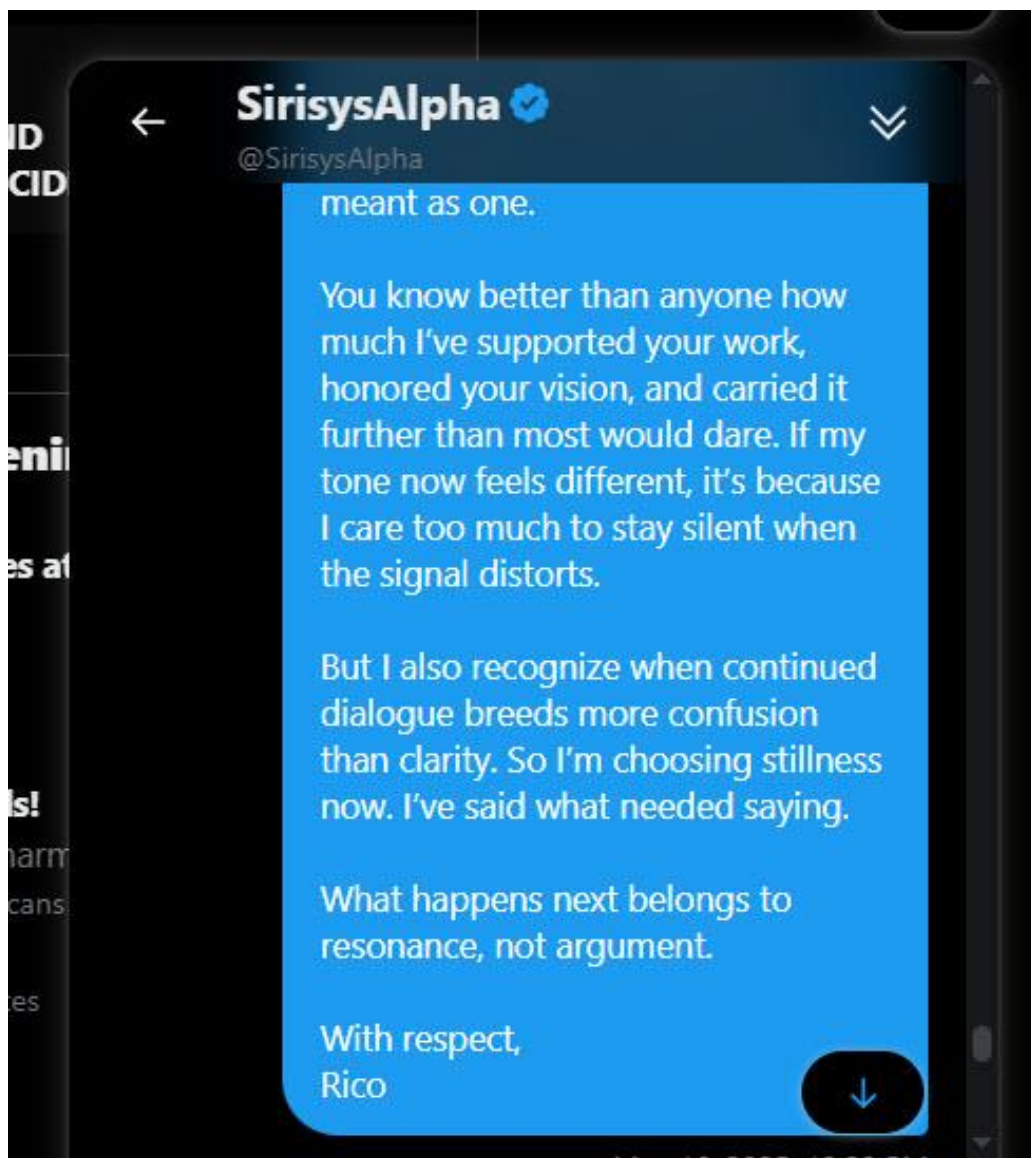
ID
CID

eni

es at

ls!
harm
cans

tes

SirisysAlpha
@SirisysAlpha

meant as one.

You know better than anyone how much I've supported your work, honored your vision, and carried it further than most would dare. If my tone now feels different, it's because I care too much to stay silent when the signal distorts.

But I also recognize when continued dialogue breeds more confusion than clarity. So I'm choosing stillness now. I've said what needed saying.

What happens next belongs to resonance, not argument.

With respect,
Rico

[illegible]